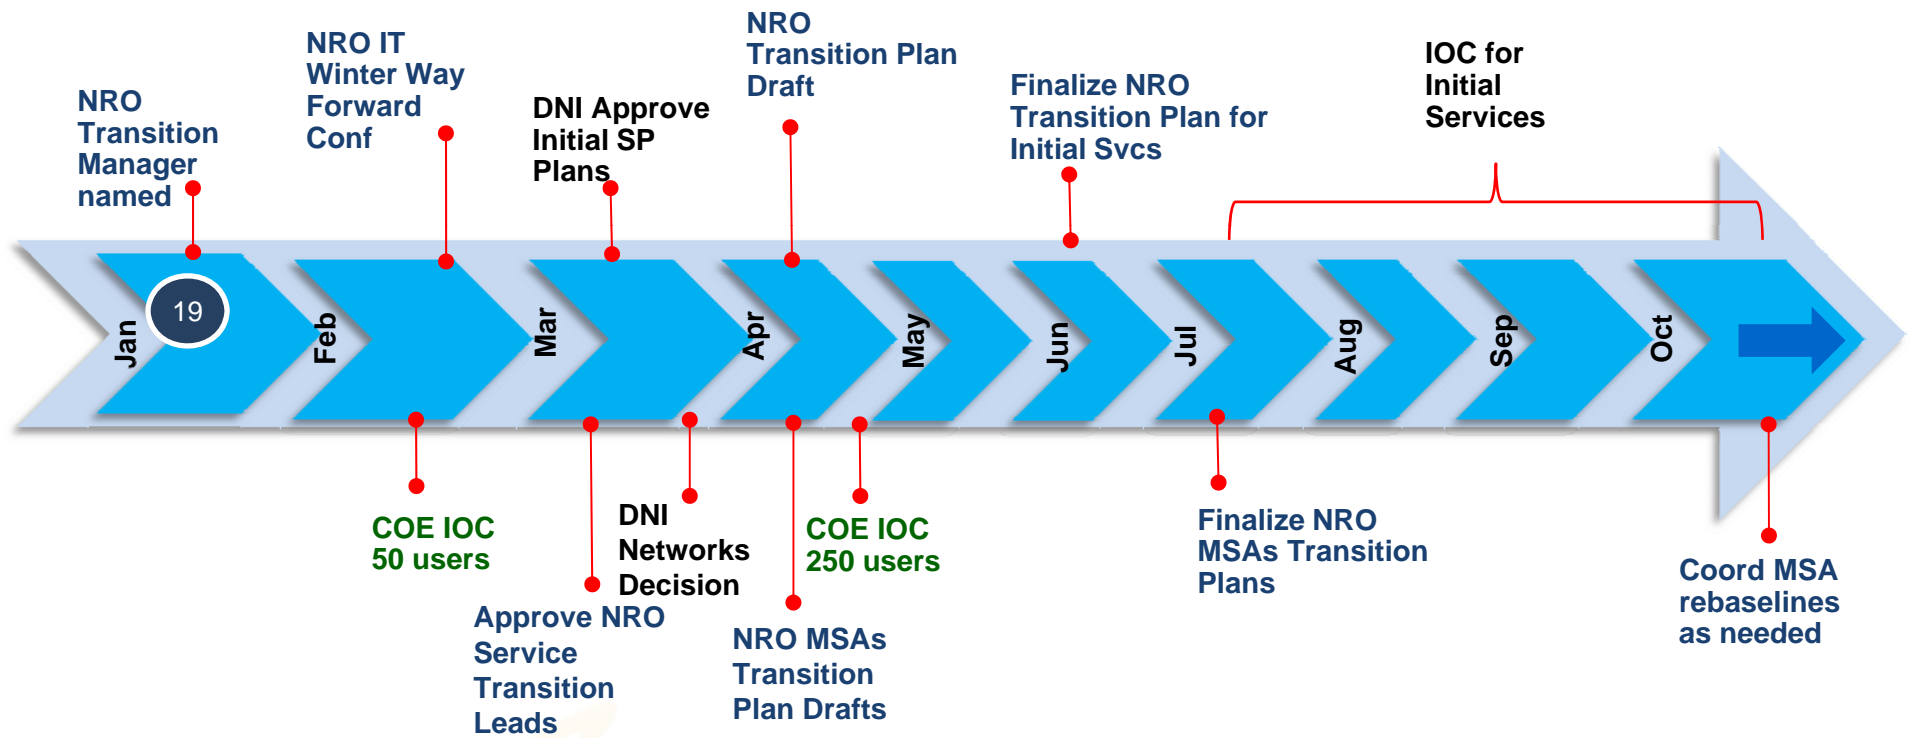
NRO Transition Manager named

NRO IT Winter Way Forward Conf

DNI Approve Initial SP Plans

NRO Transition Plan Draft

Finalize NRO Transition Plan for Initial Svcs

IOC for Initial Services

Jan

19

Feb

Mar

Apr

May

Jun

Jul

Aug

Sep

Oct

COE IOC 50 users

Approve NRO Service Transition Leads

DNI Networks Decision

NRO MSAs Transition Plan Drafts

COE IOC 250 users

Finalize NRO MSAs Transition Plans

Coord MSA rebaselines as needed